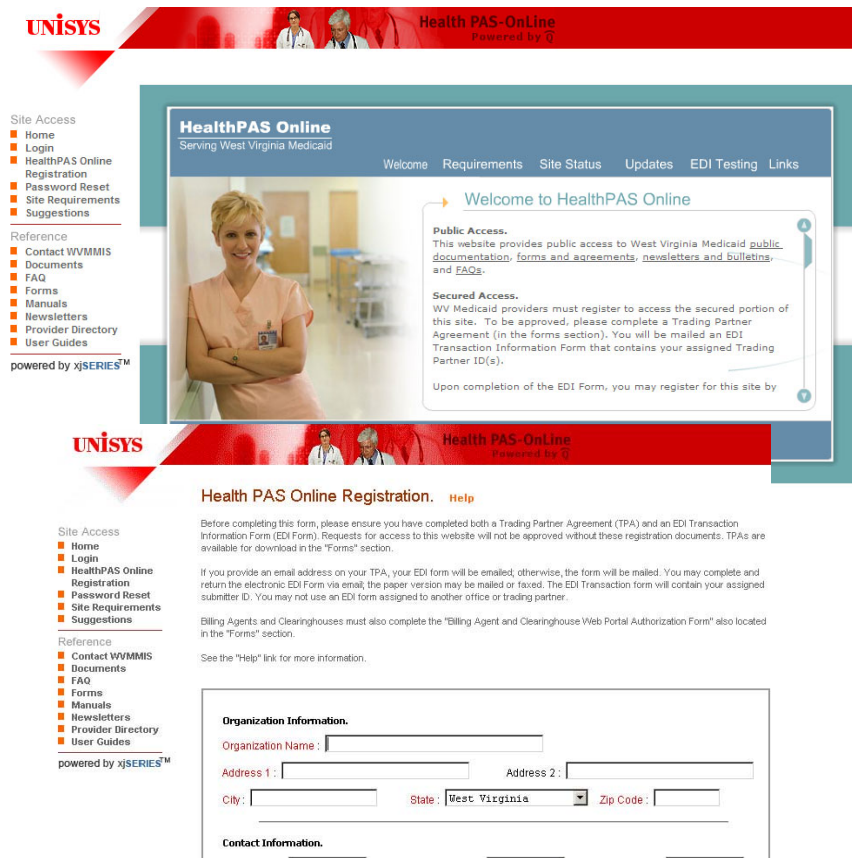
UNISYS

Health PAS-OnLine
Powered by Q

Site Access
Home
Login
HealthPAS Online Registration
Password Reset
Site Requirements
Suggestions

Reference
Contact WVMMIS
Documents
FAQ
Forms
Manuals
Newsletters
Provider Directory
User Guides

powered by xjSERIES™

HealthPAS Online
Serving West Virginia Medicaid

Welcome Requirements Site Status Updates EDI Testing Links

Welcome to HealthPAS Online

Public Access.
This website provides public access to West Virginia Medicaid public documentation, forms and agreements, newsletters and bulletins, and FAQs.

Secured Access.
WV Medicaid providers must register to access the secured portion of this site. To be approved, please complete a Trading Partner Agreement (in the forms section). You will be mailed an EDI Transaction Information Form that contains your assigned Trading Partner ID(s).

Upon completion of the EDI Form, you may register for this site by

UNISYS

Health PAS-OnLine
Powered by Q

Site Access
Home
Login
HealthPAS Online Registration
Password Reset
Site Requirements
Suggestions

Reference
Contact WVMMIS
Documents
FAQ
Forms
Manuals
Newsletters
Provider Directory
User Guides

powered by xjSERIES™

Health PAS Online Registration. Help

Before completing this form, please ensure you have completed both a Trading Partner Agreement (TPA) and an EDI Transaction Information Form (EDI Form). Requests for access to this website will not be approved without these registration documents. TPAs are available for download in the "Forms" section.

If you provide an email address on your TPA, your EDI form will be emailed; otherwise, the form will be mailed. You may complete and return the electronic EDI Form via email; the paper version may be mailed or faxed. The EDI Transaction form will contain your assigned submitter ID. You may not use an EDI form assigned to another office or trading partner.

Billing Agents and Clearinghouses must also complete the "Billing Agent and Clearinghouse Web Portal Authorization Form" also located in the "Forms" section.

See the "Help" link for more information.

Organization Information.
Organization Name :
Address 1 :
Address 2 :
City :
State : West Virginia
Zip Code :

Contact Information.